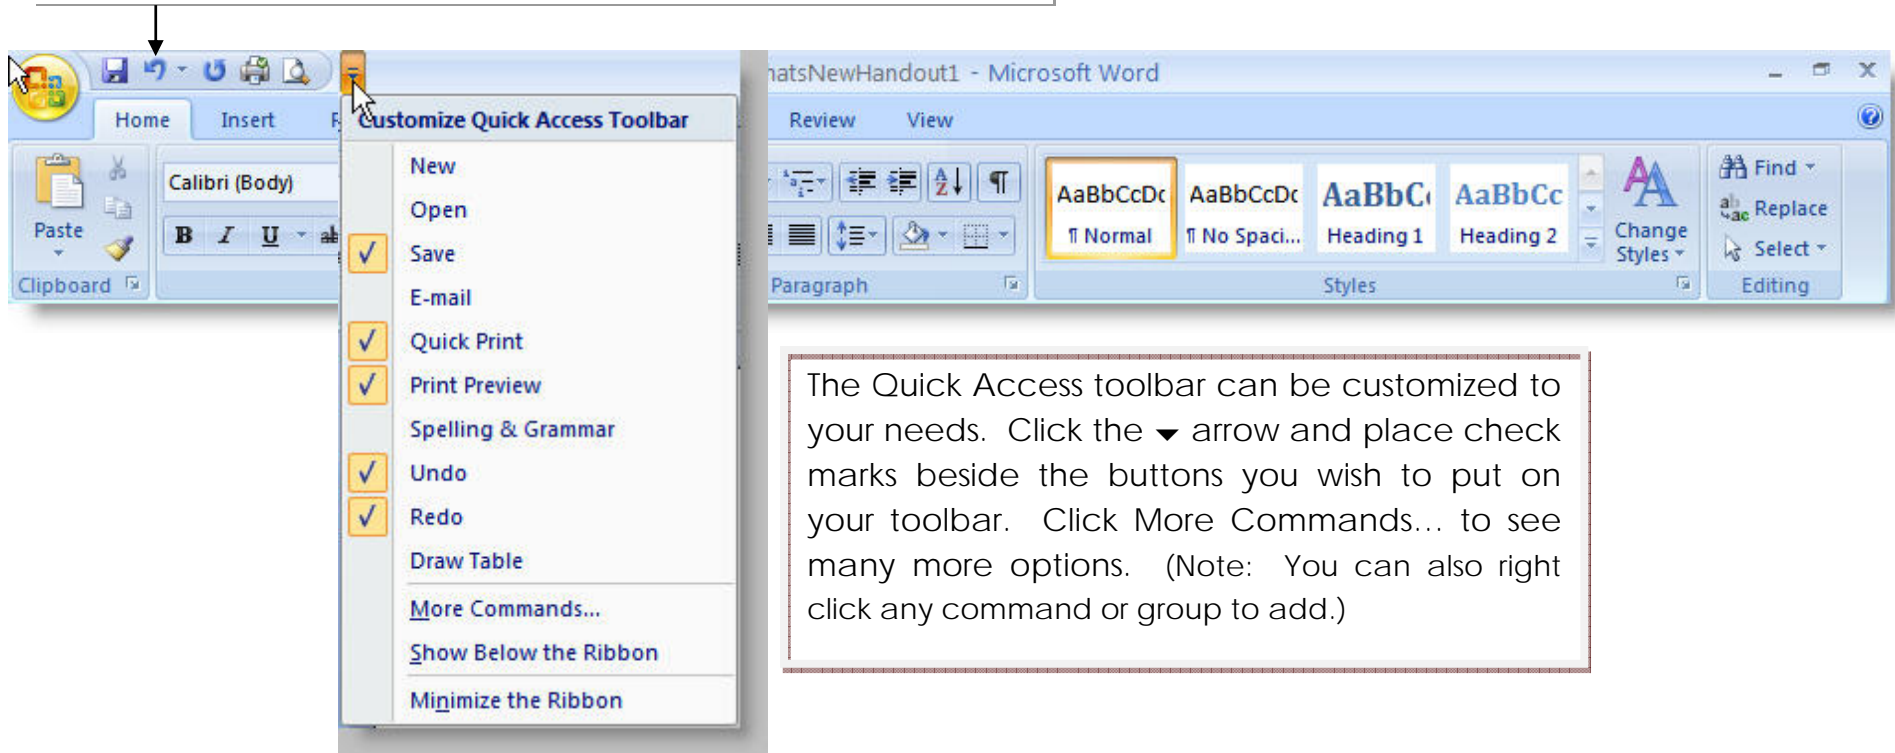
hatsNewHandout1 - Microsoft Word

Home
Insert
F
Review
View

Paste
Clipboard
Calibri (Body)
B I U
Paragraph

Customize Quick Access Toolbar
New
Open
Save
E-mail
Quick Print
Print Preview
Spelling & Grammar
Undo
Redo
Draw Table
More Commands...
Show Below the Ribbon
Minimize the Ribbon

AaBbCcDc
¶ Normal
AaBbCcDc
¶ No Spaci...
AaBbC
Heading 1
AaBbCc
Heading 2
Change Styles
Styles
Find
Replace
Select
Editing

The Quick Access toolbar can be customized to your needs. Click the ▾ arrow and place check marks beside the buttons you wish to put on your toolbar. Click More Commands… to see many more options. (Note: You can also right click any command or group to add.)